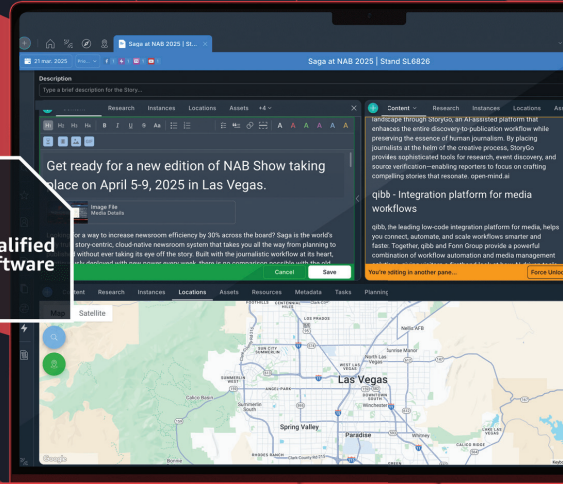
Saga at NAB 2025 | St...

21 mar. 2025

Saga at NAB 2025 | Stand SL6826

Description

Type a brief description for the Story...

Research Instances Locations Assets +4

H1 H2 H3 H4 B I U S Aa

Get ready for a new edition of NAB Show taking place on April 5-9, 2025 in Las Vegas.

Image File
Media Details

or a way to increase newsroom efficiency by 30% across the board? Saga is the world's story-centric, cloud-native newsroom system that takes you all the way from planning to without ever taking its eye off the story. Built with the journalistic workflow at its heart,

Cancel Save

Content Research Instances Locations As

landscape through StoryGo, an AI-assisted platform that enhances the entire discovery-to-publication workflow while preserving the essence of human journalism. By placing journalists at the helm of the creative process, StoryGo provides sophisticated tools for research, event discovery, and source verification—enabling reporters to focus on crafting compelling stories that resonate. open-mind.ai

qibb - Integration platform for media workflows

qibb, the leading low-code integration platform for media, helps you connect, automate, and scale workflows smarter and faster. Together, qibb and Fonn Group provide a powerful combination of workflow automation and media management

You're editing in another pane... Force Unlo

alified
ftware

Content Research Instances Locations Assets Resources Metadata Tasks Planning

Map Satellite

Las Vegas
Spring Valley
Paradise
Sunrise Manor
Winchester
Whitney
Summerlin South
Enterprise
Google